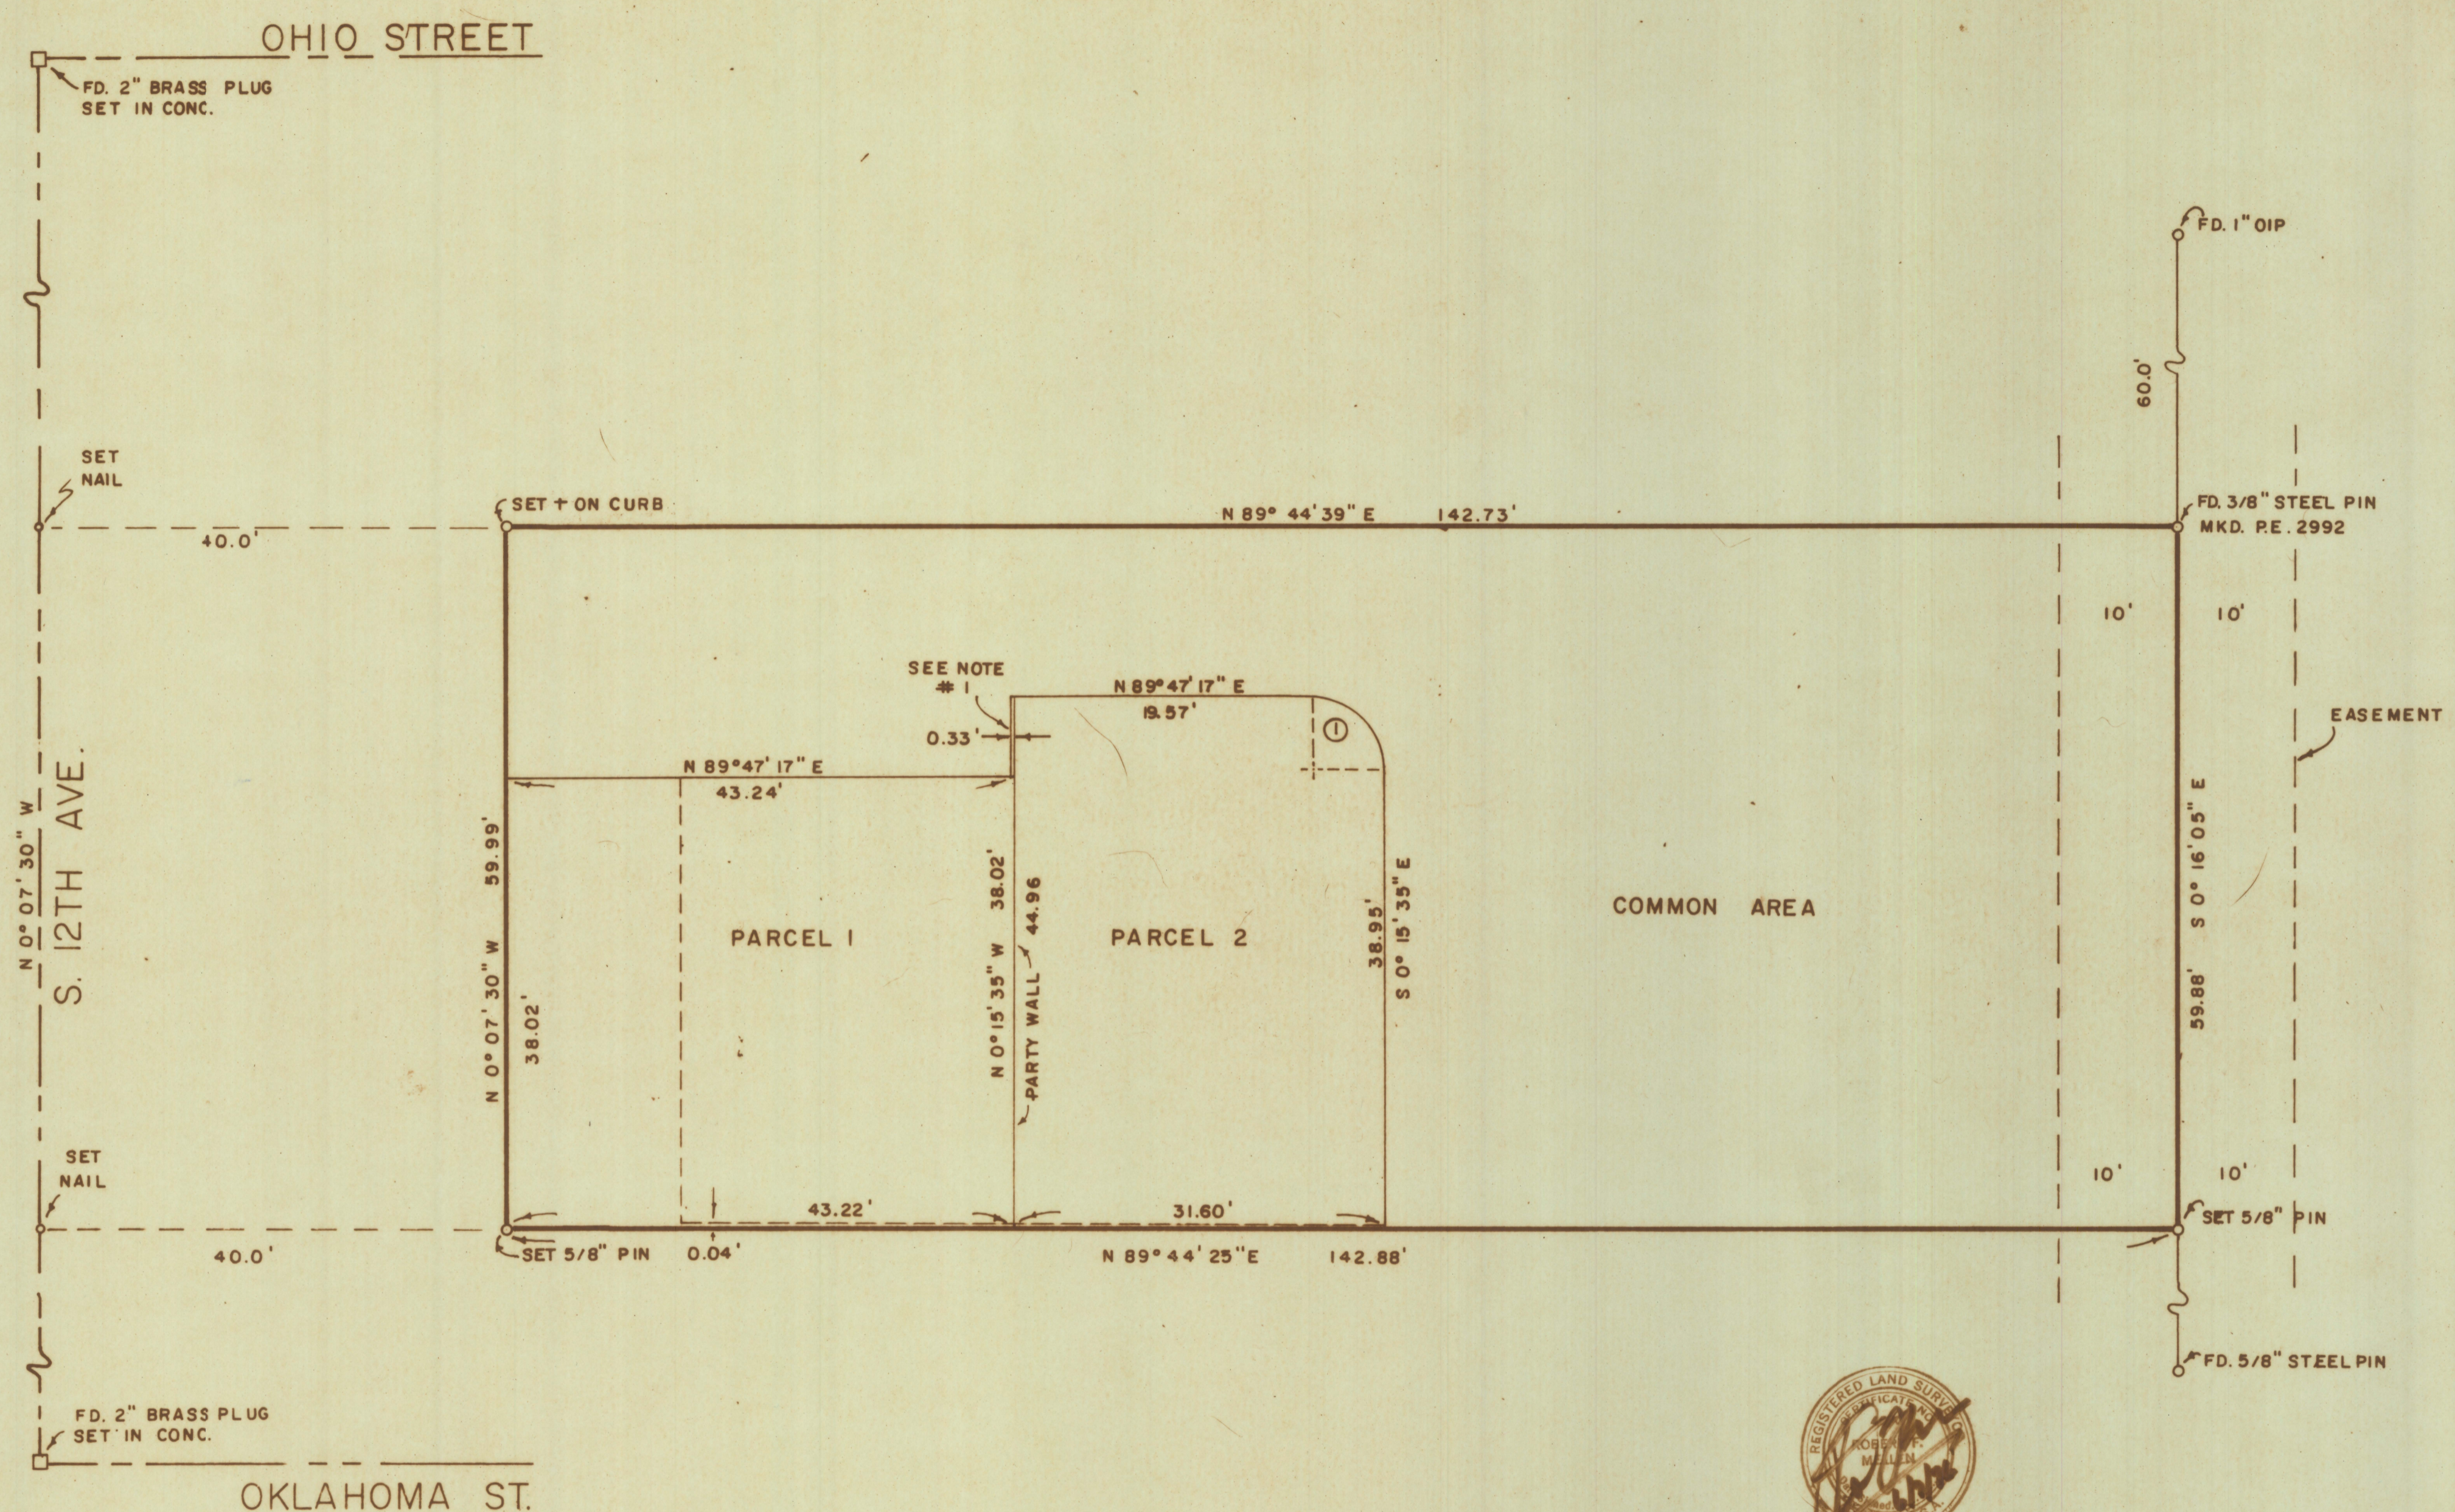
OHIO STREET

FD. 2" BRASS PLUG SET IN CONC.

FD. 1" OIP

60.0'

SET NAIL

SET + ON CURB

N 89° 44' 39" E 142.73'

FD. 3/8" STEEL PIN MKD. P.E. 2992

40.0'

10' 10'

SEE NOTE # 1

N 89° 47' 17" E 19.57'

0.33'

EASEMENT

N 89° 47' 17" E 43.24'

N 0° 07' 30" W

S. 12TH AVE.

59.99'

N 0° 07' 30" W 38.02'

PARCEL 1

N 0° 15' 35" W 38.02'

44.96

PARTY WALL

PARCEL 2

38.95'

S 0° 15' 35" E

COMMON AREA

S 0° 16' 05" E

59.88'

SET NAIL

10' 10'

43.22'

31.60'

SET 5/8" PIN

40.0'

SET 5/8" PIN 0.04'

N 89° 44' 25" E 142.88'

FD. 5/8" STEEL PIN

FD. 2" BRASS PLUG SET IN CONC.

OKLAHOMA ST.

REGISTERED LAND SURVEYOR CERTIFICATE NO. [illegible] ROBERT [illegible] MULLEN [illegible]